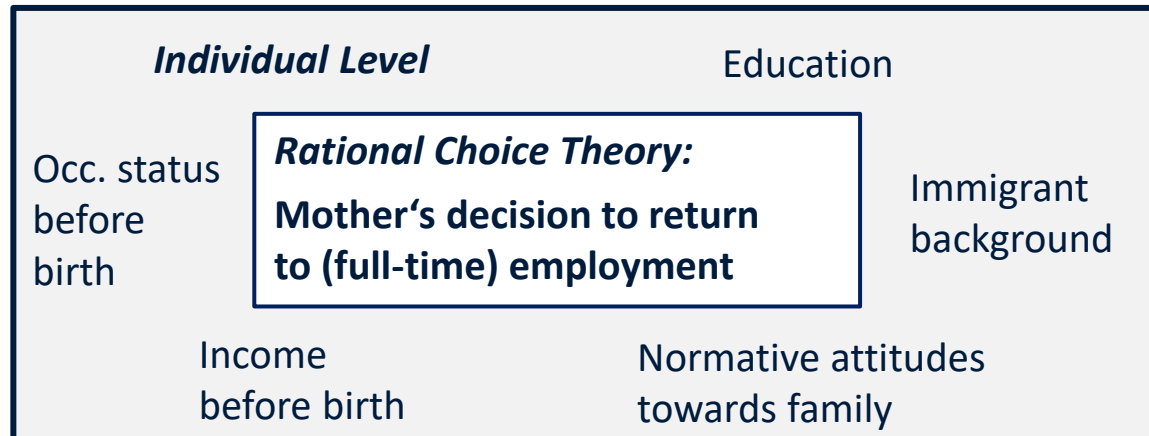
Individual Level

Education

Occ. status before birth

Rational Choice Theory:

Mother‘s decision to return to (full-time) employment

Immigrant background

Income before birth

Normative attitudes towards family